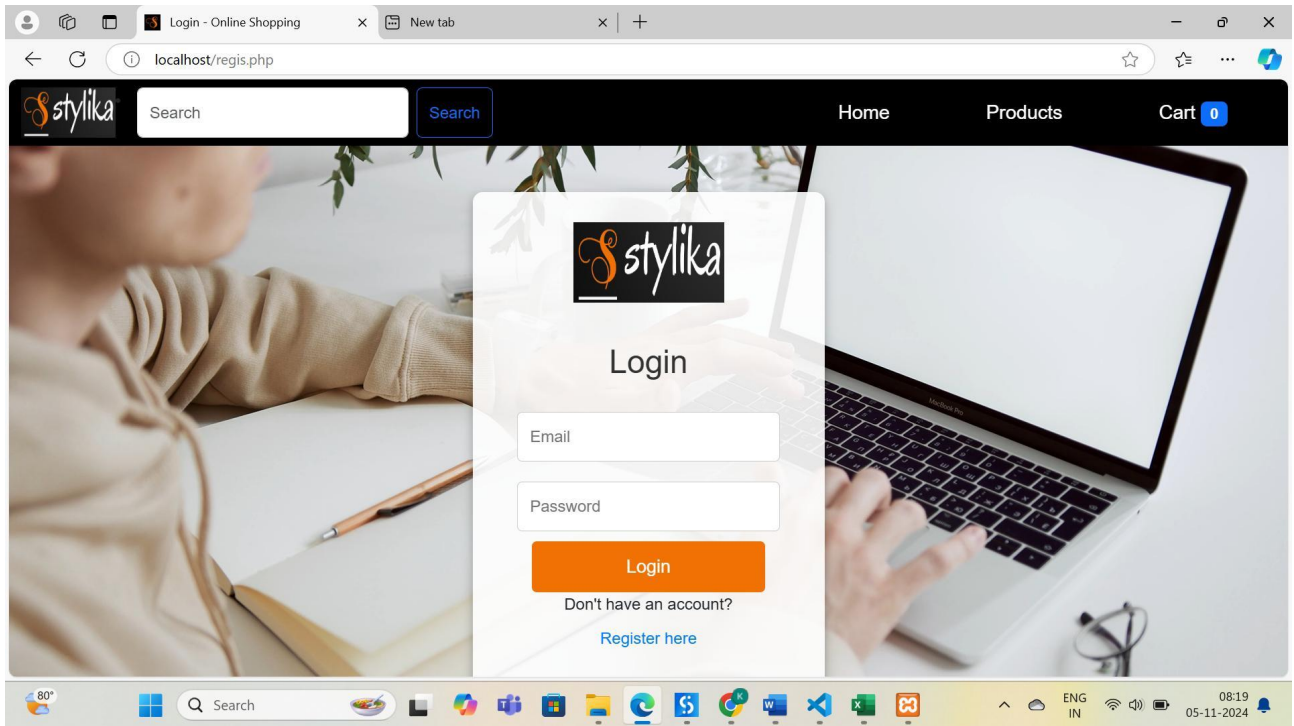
Login - Online Shopping ×
New tab ×
+
localhost/regis.php
stylika
Search
Search
Home
Products
Cart 0
stylika
Login
Email
Password
Login
Don't have an account?
Register here
MacBook Pro
80°
Search
ENG IN
08:19 05-11-2024